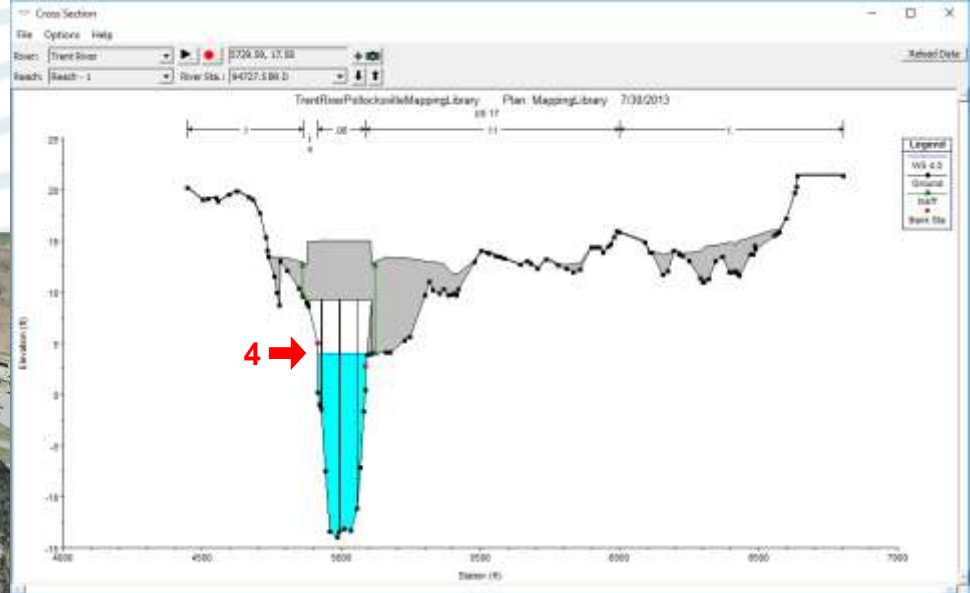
Cross Section

File Options Help

River: Trent River

Reach: Reach - 1

River Sta.: 94727.586 D

5729.59, 17.55

Reload Data

TrentRiverPollocksvilleMappingLibrary Plan: MappingLibrary 7/30/2013

US 17

.1 .06 .11 .1

Legend

WS 4.0

Ground

Ineff

Bank Sta

Elevation (ft)

25

20

15

10

5

0

-5

-10

-15

4

4000 4500 5000 5500 6000 6500 7000

Station (ft)